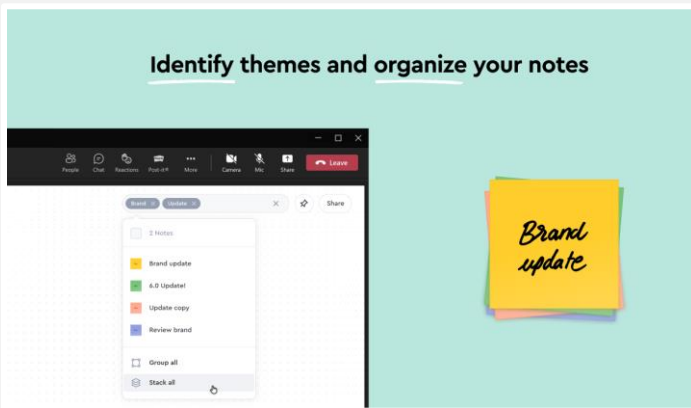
Identify themes and organize your notes

People Chat Reactions Post-it® More Camera Mic Share Leave

Brand × Update × ×

Share

2 Notes

Brand update

6.0 Update!

Update copy

Review brand

Group all

Stack all

Brand update